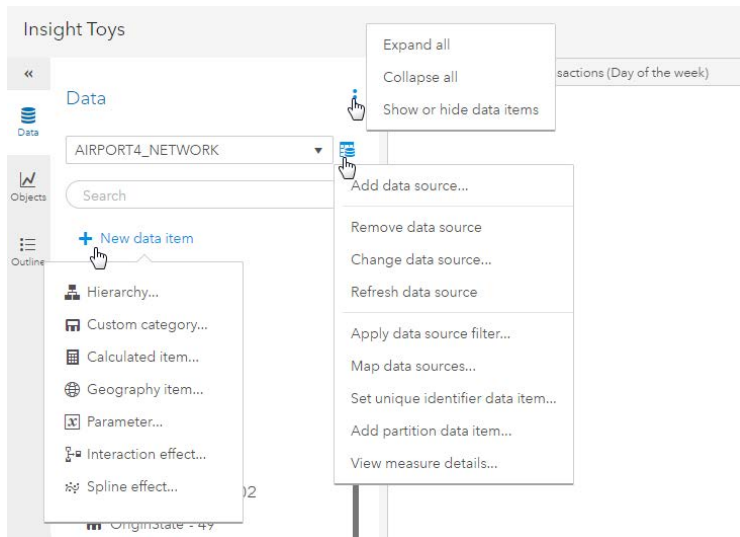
Insight Toys

«

Data

Objects

Outline

Data

AIRPORT4_NETWORK

Search

+ New data item

Hierarchy...

Custom category...

Calculated item...

Geography item...

Parameter...

Interaction effect...

Spline effect...

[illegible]02

OriginState - 49

Expand all

Collapse all

Show or hide data items

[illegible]sactions (Day of the week)

Add data source...

Remove data source

Change data source...

Refresh data source

Apply data source filter...

Map data sources...

Set unique identifier data item...

Add partition data item...

View measure details...